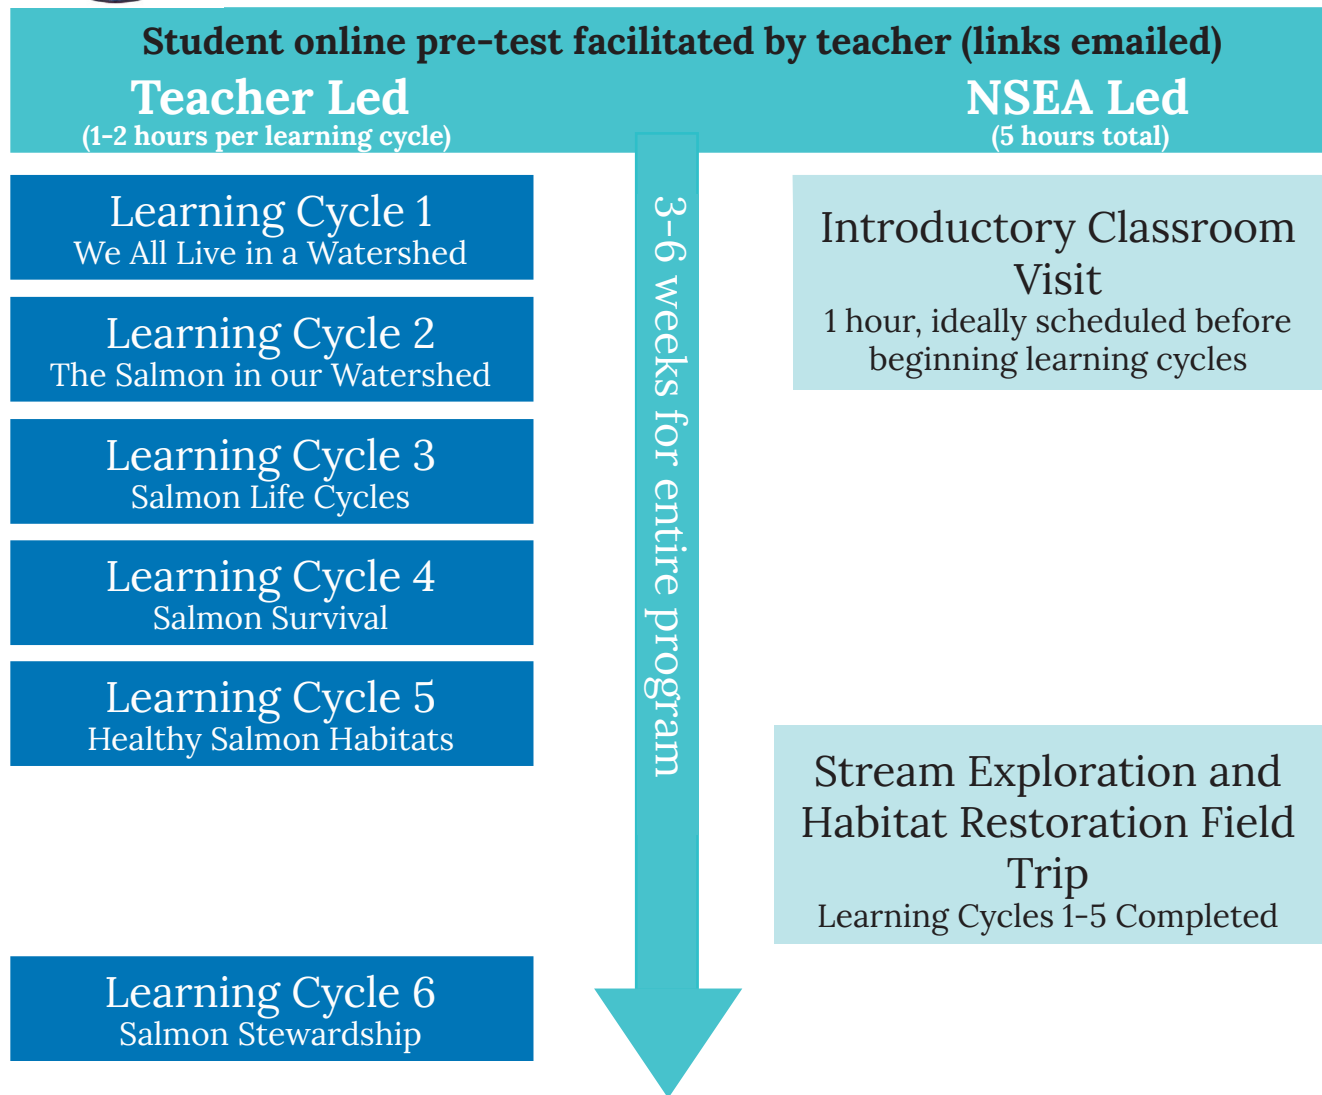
Student online pre-test facilitated by teacher (links emailed)

Teacher Led
(1-2 hours per learning cycle)

NSEA Led
(5 hours total)

Learning Cycle 1
We All Live in a Watershed

Learning Cycle 2
The Salmon in our Watershed

Learning Cycle 3
Salmon Life Cycles

Learning Cycle 4
Salmon Survival

Learning Cycle 5
Healthy Salmon Habitats

Learning Cycle 6
Salmon Stewardship

3-6 weeks for entire program

Introductory Classroom Visit
1 hour, ideally scheduled before beginning learning cycles

Stream Exploration and Habitat Restoration Field Trip
Learning Cycles 1-5 Completed